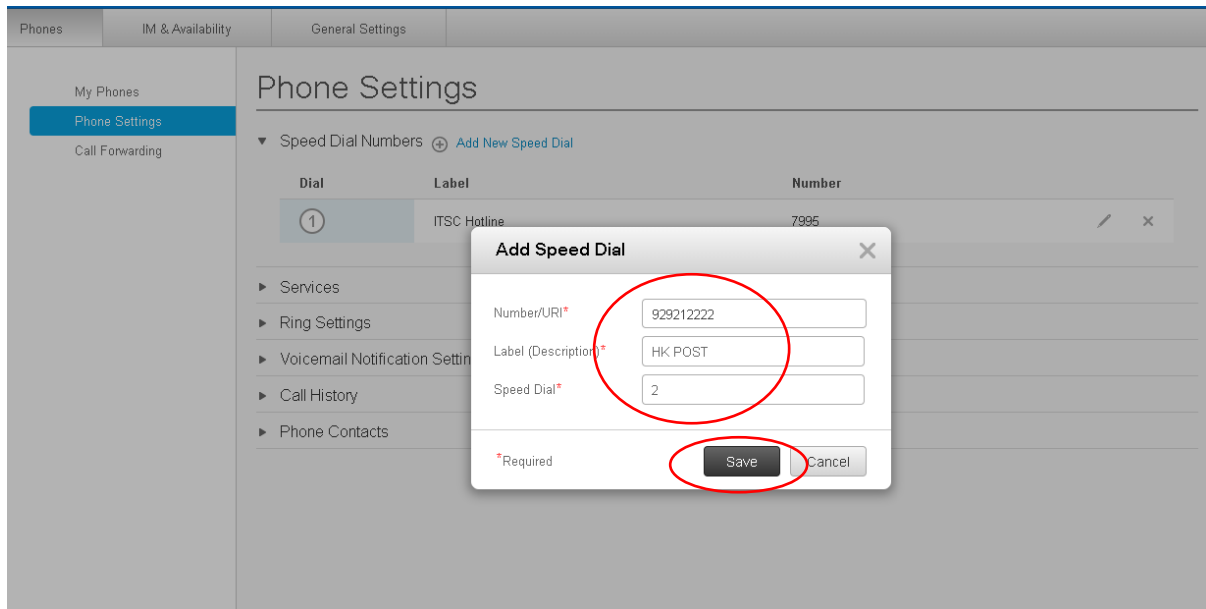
Phones IM & Availability General Settings

My Phones
Phone Settings
Call Forwarding

Phone Settings

Speed Dial Numbers Add New Speed Dial

| Dial | Label | Number |
|---|---|---|
| 1 | ITSC Hotline | 7995 |

Services
Ring Settings
Voicemail Notification Settin
Call History
Phone Contacts

Add Speed Dial

Number/URI* 929212222
Label (Description)* HK POST
Speed Dial* 2

*Required Save Cancel